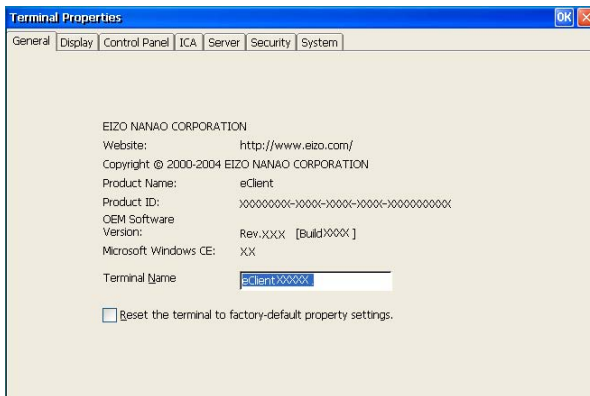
Terminal Properties

OK

General | Display | Control Panel | ICA | Server | Security | System

EIZO NANAO CORPORATION

Website: http://www.eizo.com/

Copyright © 2000-2004 EIZO NANAO CORPORATION

Product Name: eClient

Product ID: XXXXXXXX-XXXX-XXXX-XXXX-XXXXXXXXXXX

OEM Software Version: Rev.XXX [BuildXXXX]

Microsoft Windows CE: XX

Terminal Name eClientXXXXX

Reset the terminal to factory-default property settings.